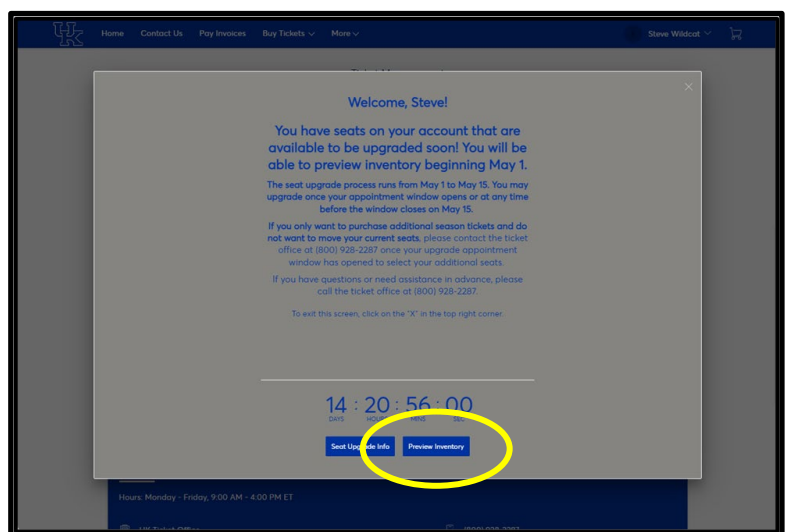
UK Home Contact Us Pay Invoices Buy Tickets More Steve Wildcat

Welcome, Steve!

You have seats on your account that are available to be upgraded soon! You will be able to preview inventory beginning May 1.

The seat upgrade process runs from May 1 to May 15. You may upgrade once your appointment window opens or at any time before the window closes on May 15.

If you only want to purchase additional season tickets and do not want to move your current seats, please contact the ticket office at (800) 928-2287 once your upgrade appointment window has opened to select your additional seats.

If you have questions or need assistance in advance, please call the ticket office at (800) 928-2287.

To exit this screen, click on the "X" in the top right corner.

14 : 20 : 56 : 00
DAYS HOURS MINS SECS

Seat Upgrade Info Preview Inventory

Hours: Monday - Friday, 9:00 AM - 4:00 PM ET

UK Ticket Office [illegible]